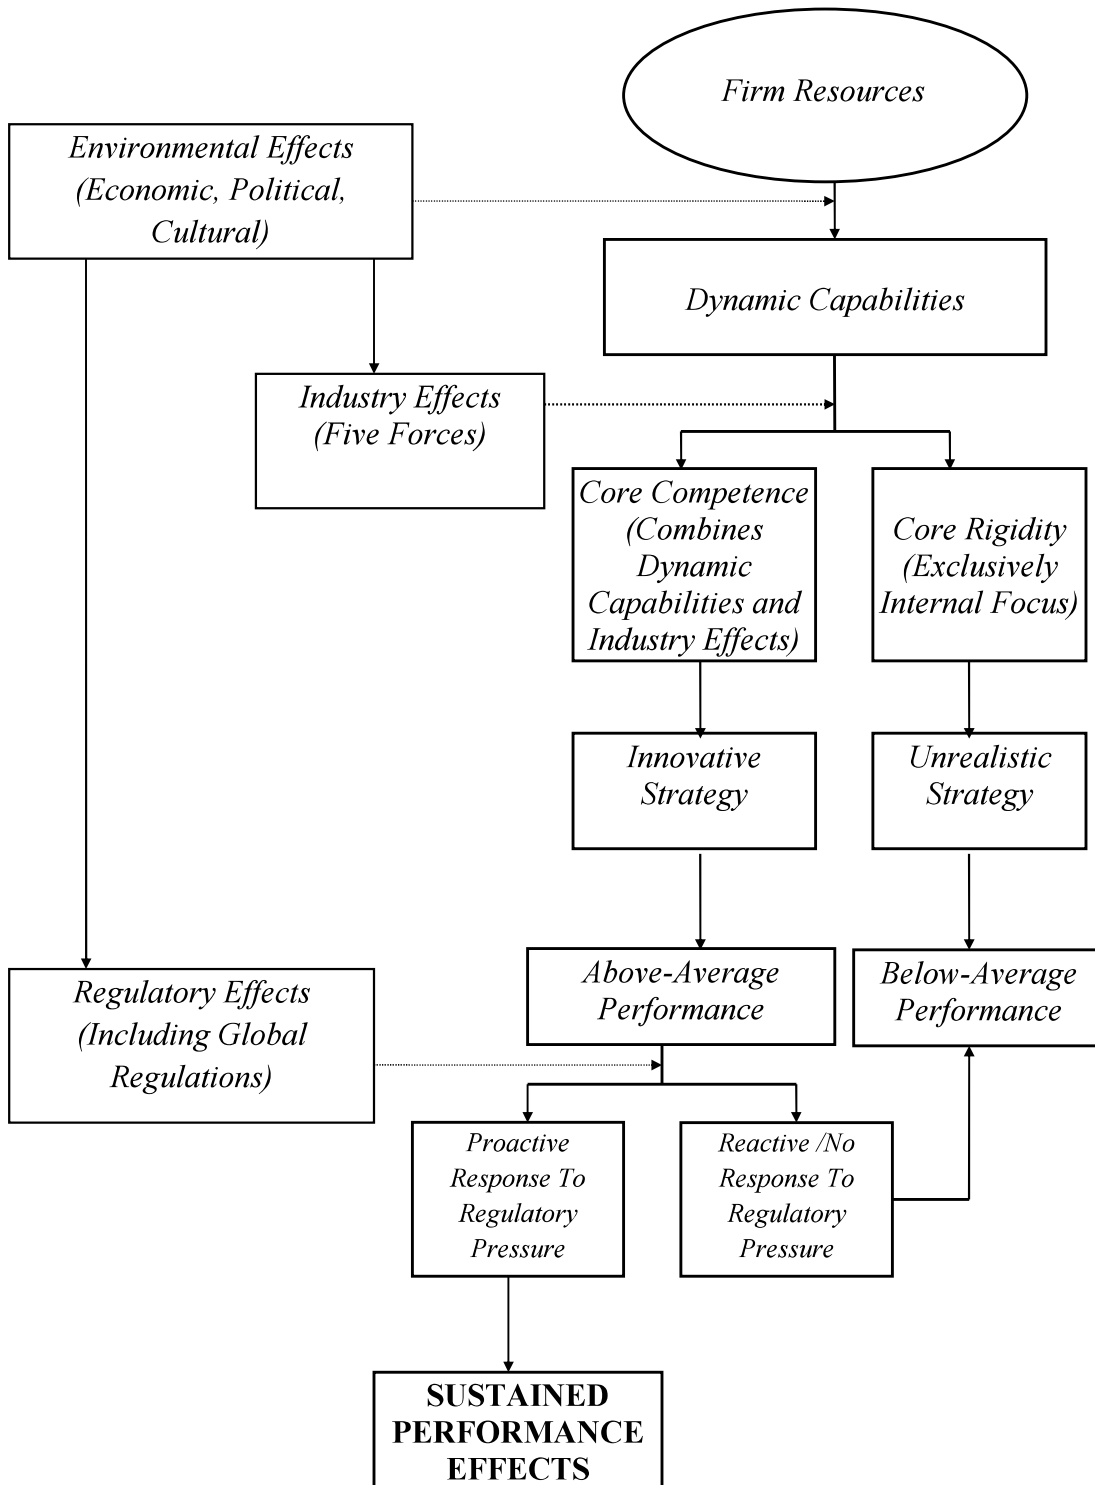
Firm Resources

Environmental Effects (Economic, Political, Cultural)

Dynamic Capabilities

Industry Effects (Five Forces)

Core Competence (Combines Dynamic Capabilities and Industry Effects)

Core Rigidity (Exclusively Internal Focus)

Innovative Strategy

Unrealistic Strategy

Regulatory Effects (Including Global Regulations)

Above-Average Performance

Below-Average Performance

Proactive Response To Regulatory Pressure

Reactive /No Response To Regulatory Pressure

SUSTAINED PERFORMANCE EFFECTS